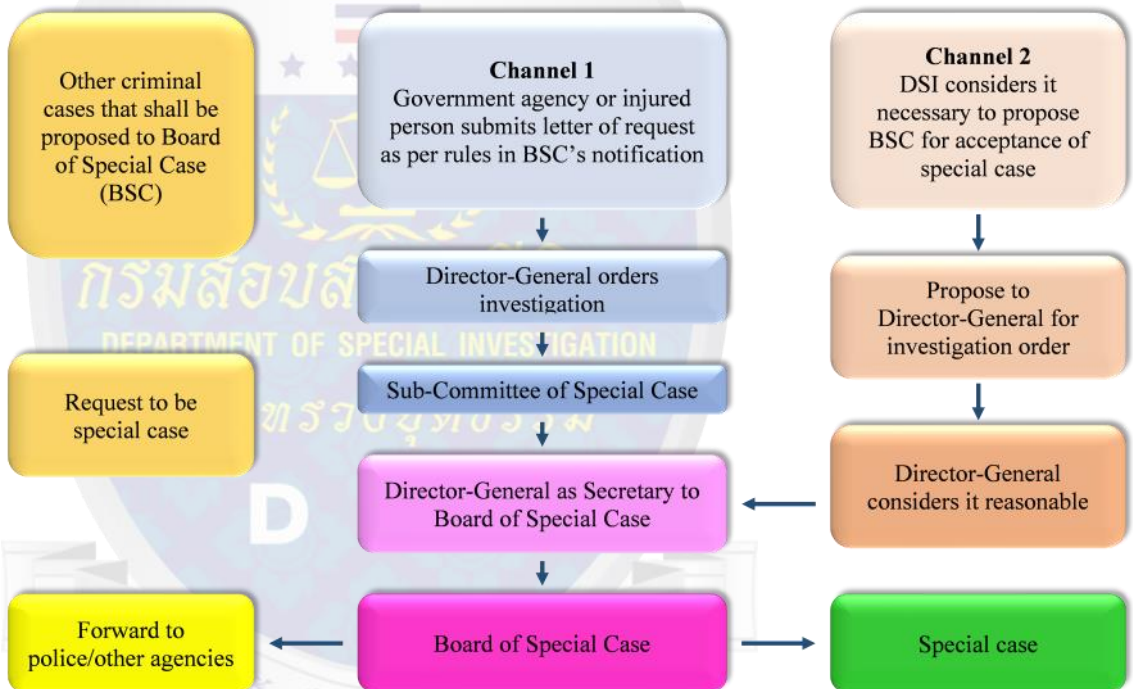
Other criminal cases that shall be proposed to Board of Special Case (BSC)

Channel 1
Government agency or injured person submits letter of request as per rules in BSC's notification

Channel 2
DSI considers it necessary to propose BSC for acceptance of special case

Director-General orders investigation

Propose to Director-General for investigation order

กรมสอบส

DEPARTMENT OF SPECIAL INVESTIGATION

Request to be special case

Sub-Committee of Special Case

Director-General as Secretary to Board of Special Case

Director-General considers it reasonable

Forward to police/other agencies

Board of Special Case

Special case